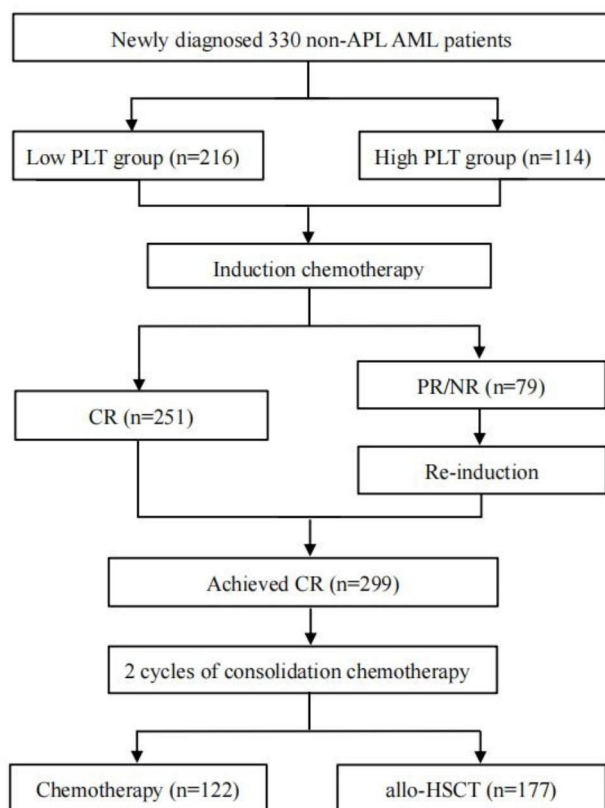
Newly diagnosed 330 non-APL AML patients

Low PLT group (n=216)

High PLT group (n=114)

Induction chemotherapy

CR (n=251)

PR/NR (n=79)

Re-induction

Achieved CR (n=299)

2 cycles of consolidation chemotherapy

Chemotherapy (n=122)

allo-HSCT (n=177)